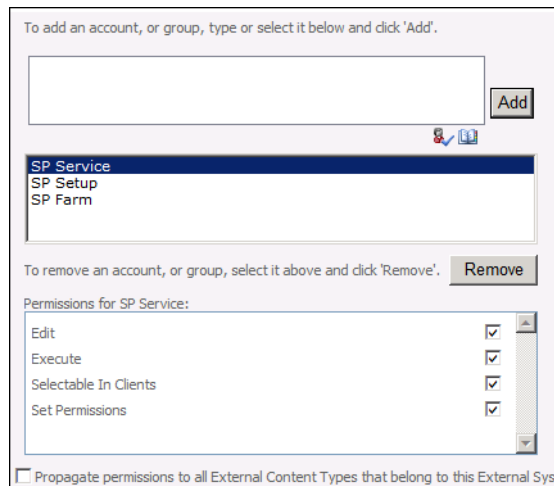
To add an account, or group, type or select it below and click 'Add'.

Add

SP Service
SP Setup
SP Farm

To remove an account, or group, select it above and click 'Remove'. Remove

Permissions for SP Service:

Edit
Execute
Selectable In Clients
Set Permissions

Propagate permissions to all External Content Types that belong to this External Sys